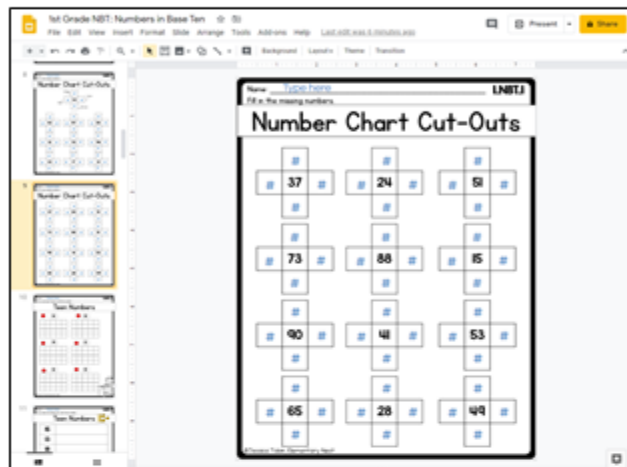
1st Grade NBT: Numbers in Base Ten

File Edit View Insert Format Slide Arrange Tools Add-ons Help Last edit was 6 minutes ago

Present Share

Background Layout Theme Transition

Number Chart Cut-Outs

Number Chart Cut-Outs

Teen Numbers

Teen Numbers

Name: Type here

1.NBT.1

Fill in the missing numbers.

Number Chart Cut-Outs

#
# 37 #
#

#
# 24 #
#

#
# 51 #
#

#
# 73 #
#

#
# 88 #
#

#
# 15 #
#

#
# 90 #
#

#
# 41 #
#

#
# 53 #
#

#
# 65 #
#

#
# 28 #
#

#
# 49 #
#

©Tessa Tales Elementary Nest